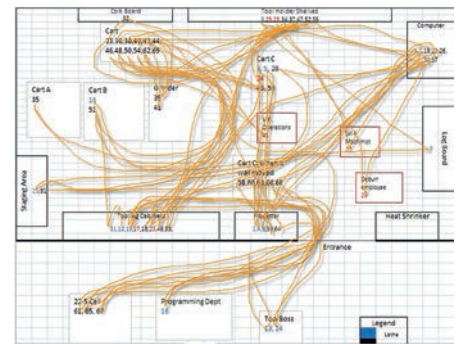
Cork Board
32

Tool Holder Shelves
9,29,28,56,57,62,63,66

Computer
18,19,26,37

Cart
23,39,30,40,41,44
46,48,50,54,62,69

Cart C
27, 28
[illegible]

Cart A
35

Cart B
10
51

Grinder
35
45

V.P. Directors
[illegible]

Tool Machinist
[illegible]

Tool Board

Cart C in the front wall rack cart
38,47,60,65,68

Senior employee
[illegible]

Staging Area
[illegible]

Tooling Cabinets
11,12,13,17,18,22,43,55

Presetter
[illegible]

Heat Shrinker

Entrance

22-5 Cell
61, 65, 67

Programming Dept
16

Tool Boss
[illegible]

Legend
Lathe